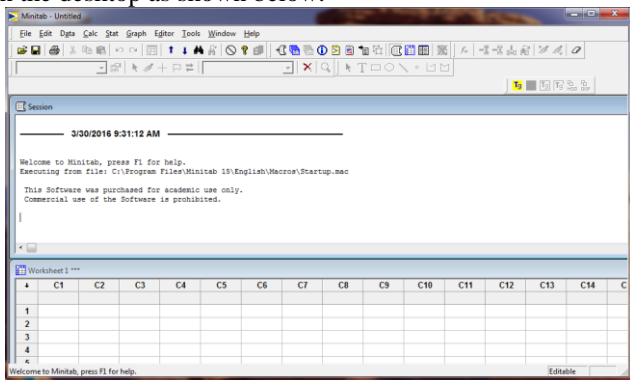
n the desktop as shown below.

Minitab - Untitled

File Edit Data Calc Stat Graph Editor Tools Window Help

Session

——— 3/30/2016 9:31:12 AM ———————————

Welcome to Minitab, press F1 for help.
Executing from file: C:\Program Files\Minitab 15\English\Macros\Startup.mac

This Software was purchased for academic use only.
Commercial use of the Software is prohibited.

Worksheet 1 ***

| ↓ | C1 | C2 | C3 | C4 | C5 | C6 | C7 | C8 | C9 | C10 | C11 | C12 | C13 | C14 | C |
|---|---|---|---|---|---|---|---|---|---|---|---|---|---|---|---|
| 1 | | | | | | | | | | | | | | | |
| 2 | | | | | | | | | | | | | | | |
| 3 | | | | | | | | | | | | | | | |
| 4 | | | | | | | | | | | | | | | |
| 5 | | | | | | | | | | | | | | | |

Welcome to Minitab, press F1 for help.

Editable